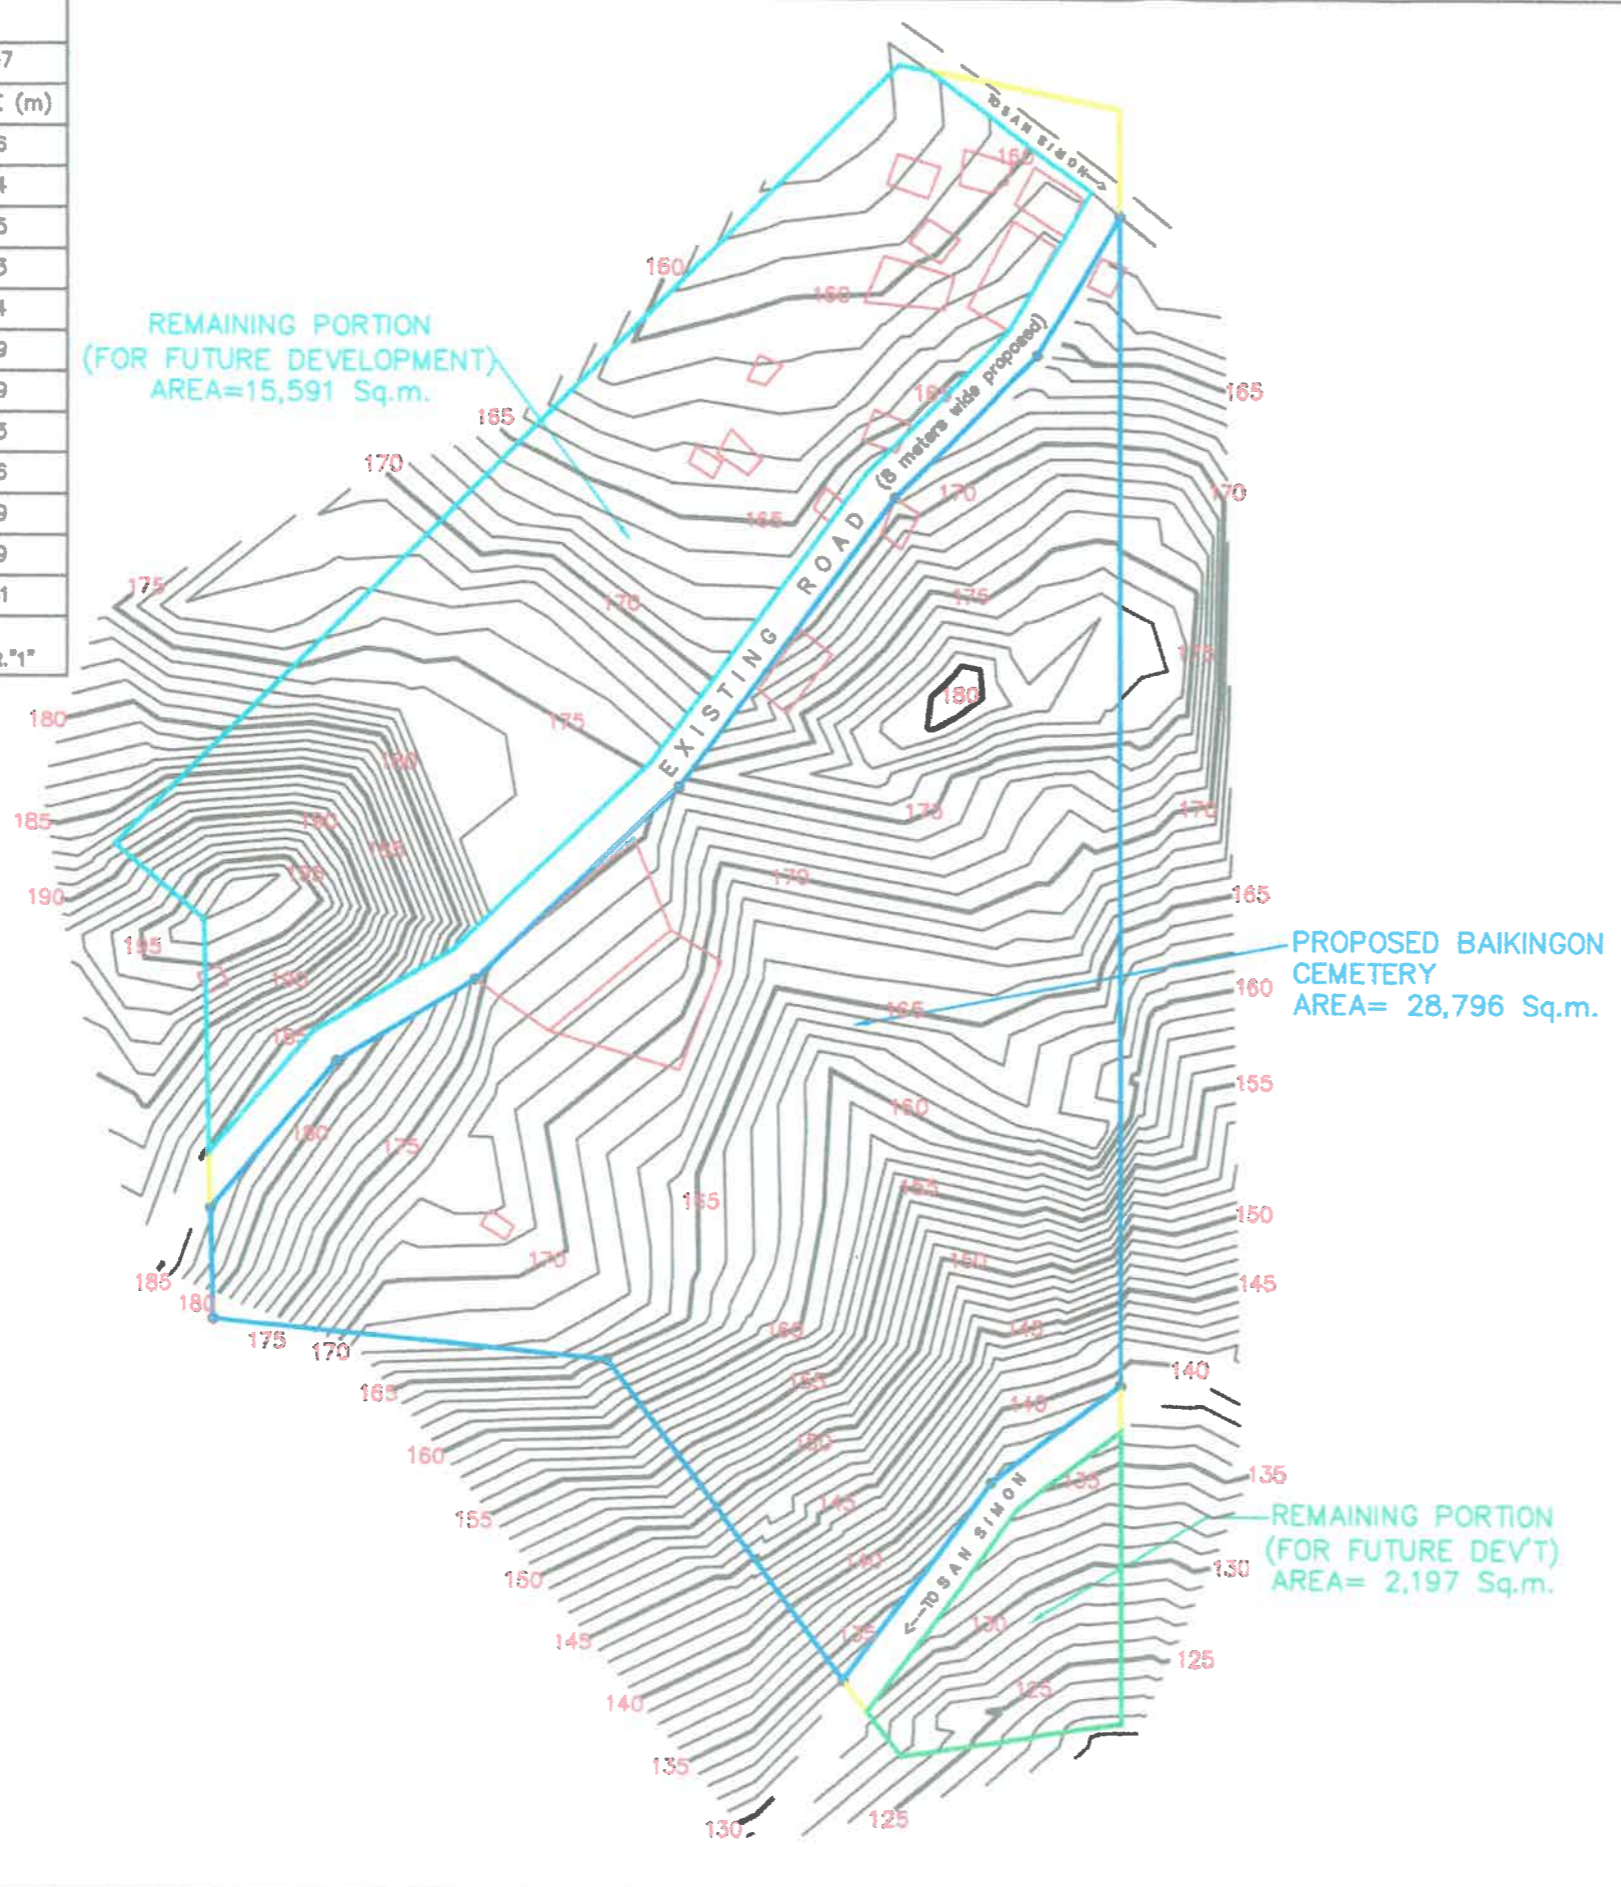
7
(m)
6
4
5
3
4
9
9
3
6
9
9
1
."1"

TO SAN SIMON
160
160
REMAINING PORTION (FOR FUTURE DEVELOPMENT) AREA=15,591 Sq.m.
160
165
165
(8 meters wide proposed)
165
170
170
170
165
EXISTING ROAD
175
170
175
175
180
175
180
175
180
185
180
190
185
190
170
170
190
195
165
180
PROPOSED BAIKINGON CEMETERY AREA= 28,796 Sq.m.
160
185
165
155
160
180
175
155
165
150
170
150
185
180
145
175
170
165
145
165
140
155
145
160
150
135
155
TO SAN SIMON
145
135
REMAINING PORTION (FOR FUTURE DEV'T) AREA= 2,197 Sq.m.
130
150
140
145
130
135
125
140
125
135
125
130